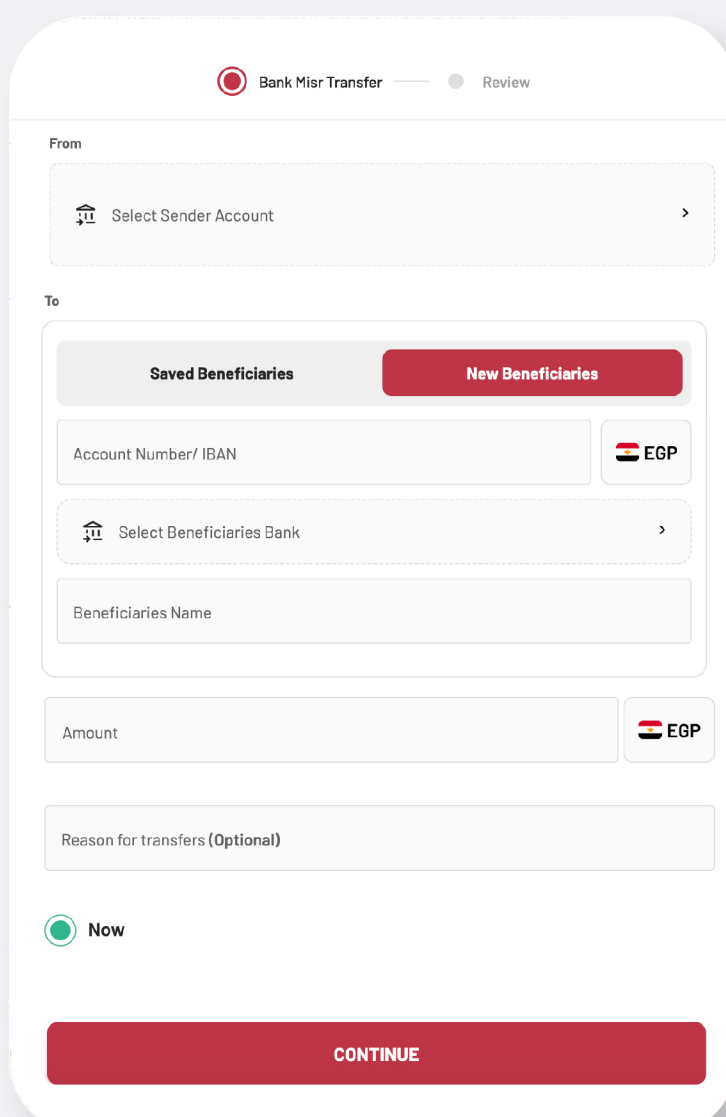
Bank Misr Transfer

Review

From

Select Sender Account

To

Saved Beneficiaries

New Beneficiaries

Account Number/ IBAN

EGP

Select Beneficiaries Bank

Beneficiaries Name

Amount

EGP

Reason for transfers (Optional)

Now

CONTINUE